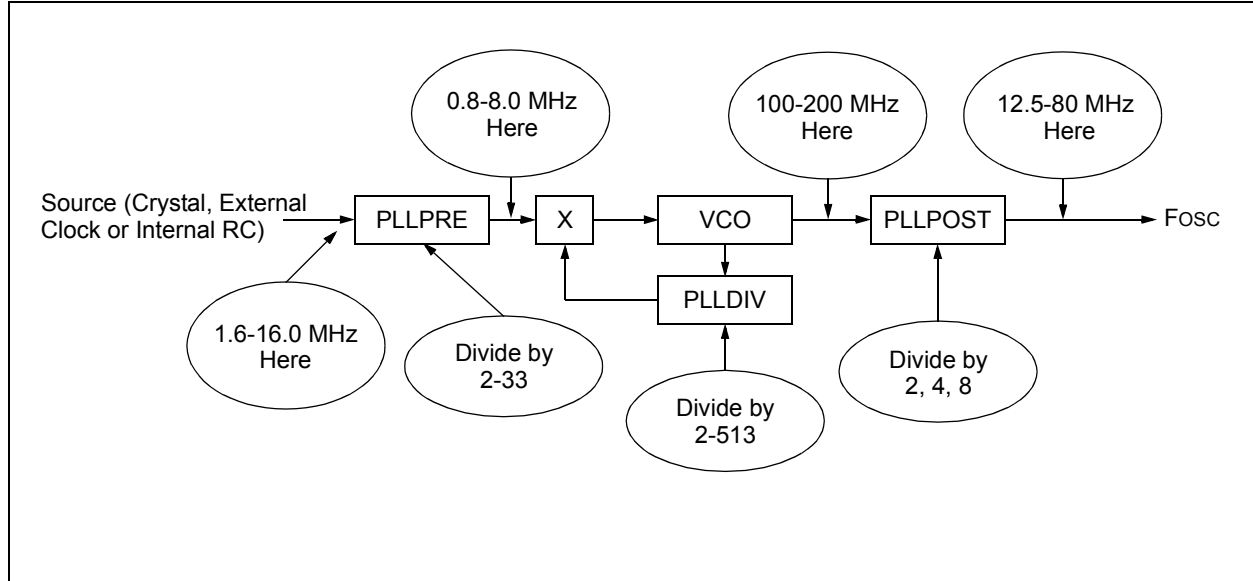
0.8-8.0 MHz Here

100-200 MHz Here

12.5-80 MHz Here

Source (Crystal, External Clock or Internal RC)

PLLPRE

X

VCO

PLLPOST

FOSC

PLLDIV

1.6-16.0 MHz Here

Divide by 2-33

Divide by 2-513

Divide by 2, 4, 8